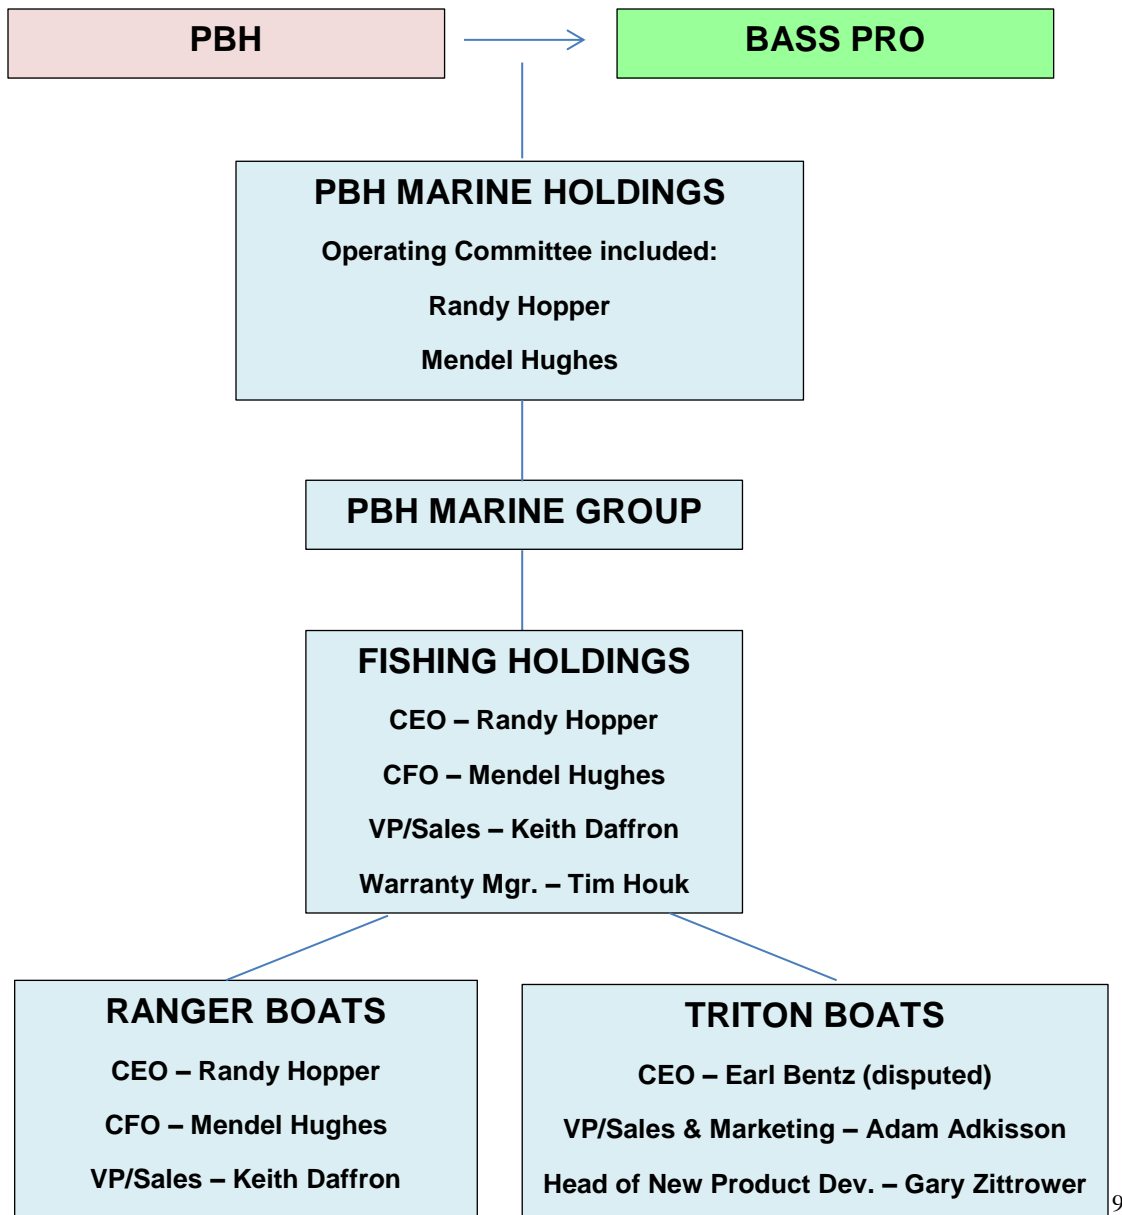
PBH

BASS PRO

PBH MARINE HOLDINGS

Operating Committee included:

Randy Hopper

Mendel Hughes

PBH MARINE GROUP

FISHING HOLDINGS

CEO – Randy Hopper

CFO – Mendel Hughes

VP/Sales – Keith Daffron

Warranty Mgr. – Tim Houk

RANGER BOATS

CEO – Randy Hopper

CFO – Mendel Hughes

VP/Sales – Keith Daffron

TRITON BOATS

CEO – Earl Bentz (disputed)

VP/Sales & Marketing – Adam Adkisson

Head of New Product Dev. – Gary Zittrower

9